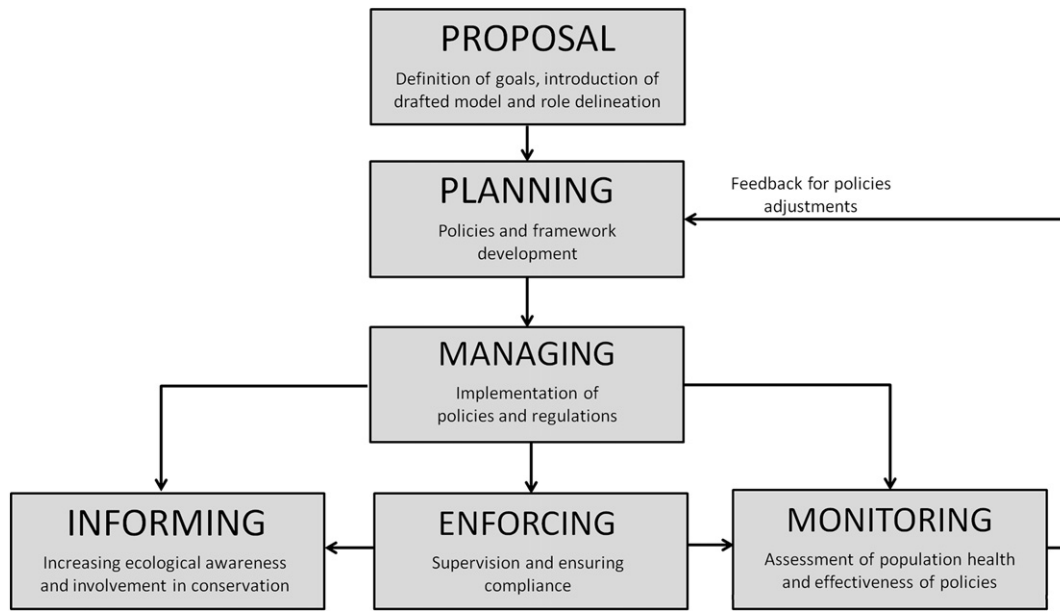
PROPOSAL

Definition of goals, introduction of drafted model and role delineation

PLANNING

Policies and framework development

Feedback for policies adjustments

MANAGING

Implementation of policies and regulations

INFORMING

Increasing ecological awareness and involvement in conservation

ENFORCING

Supervision and ensuring compliance

MONITORING

Assessment of population health and effectiveness of policies